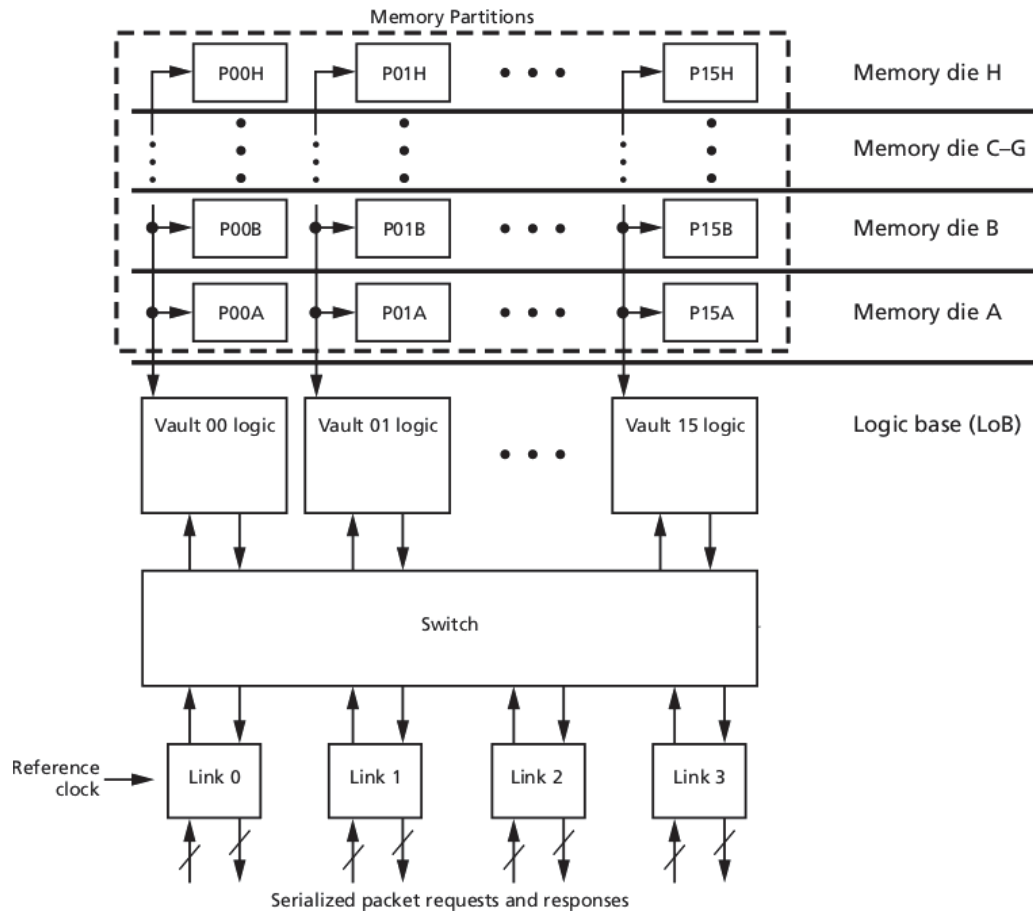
Memory Partitions

P00H
P01H
P15H
Memory die H

Memory die C–G

P00B
P01B
P15B
Memory die B

P00A
P01A
P15A
Memory die A

Vault 00 logic
Vault 01 logic
Vault 15 logic
Logic base (LoB)

Switch

Reference clock
Link 0
Link 1
Link 2
Link 3

Serialized packet requests and responses